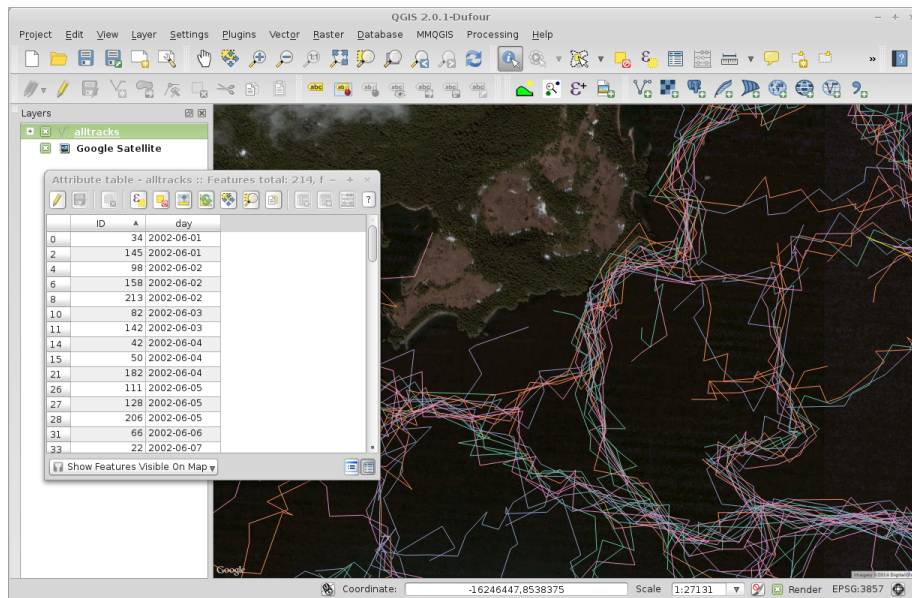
QGIS 2.0.1-Dufour

Project Edit View Layer Settings Plugins Vector Raster Database MMQGIS Processing Help

Layers

alltracks

Google Satellite

Attribute table - alltracks :: Features total: 214, f

| | ID | day |
|---|---|---|
| 0 | 34 | 2002-06-01 |
| 2 | 145 | 2002-06-01 |
| 4 | 98 | 2002-06-02 |
| 6 | 158 | 2002-06-02 |
| 8 | 213 | 2002-06-02 |
| 10 | 82 | 2002-06-03 |
| 11 | 142 | 2002-06-03 |
| 14 | 42 | 2002-06-04 |
| 15 | 50 | 2002-06-04 |
| 21 | 182 | 2002-06-04 |
| 26 | 111 | 2002-06-05 |
| 27 | 128 | 2002-06-05 |
| 28 | 206 | 2002-06-05 |
| 31 | 66 | 2002-06-06 |
| 33 | 22 | 2002-06-07 |

Show Features Visible On Map

Google

Coordinate: -16246447,8538375 Scale 1:27131 Render EPSG:3857